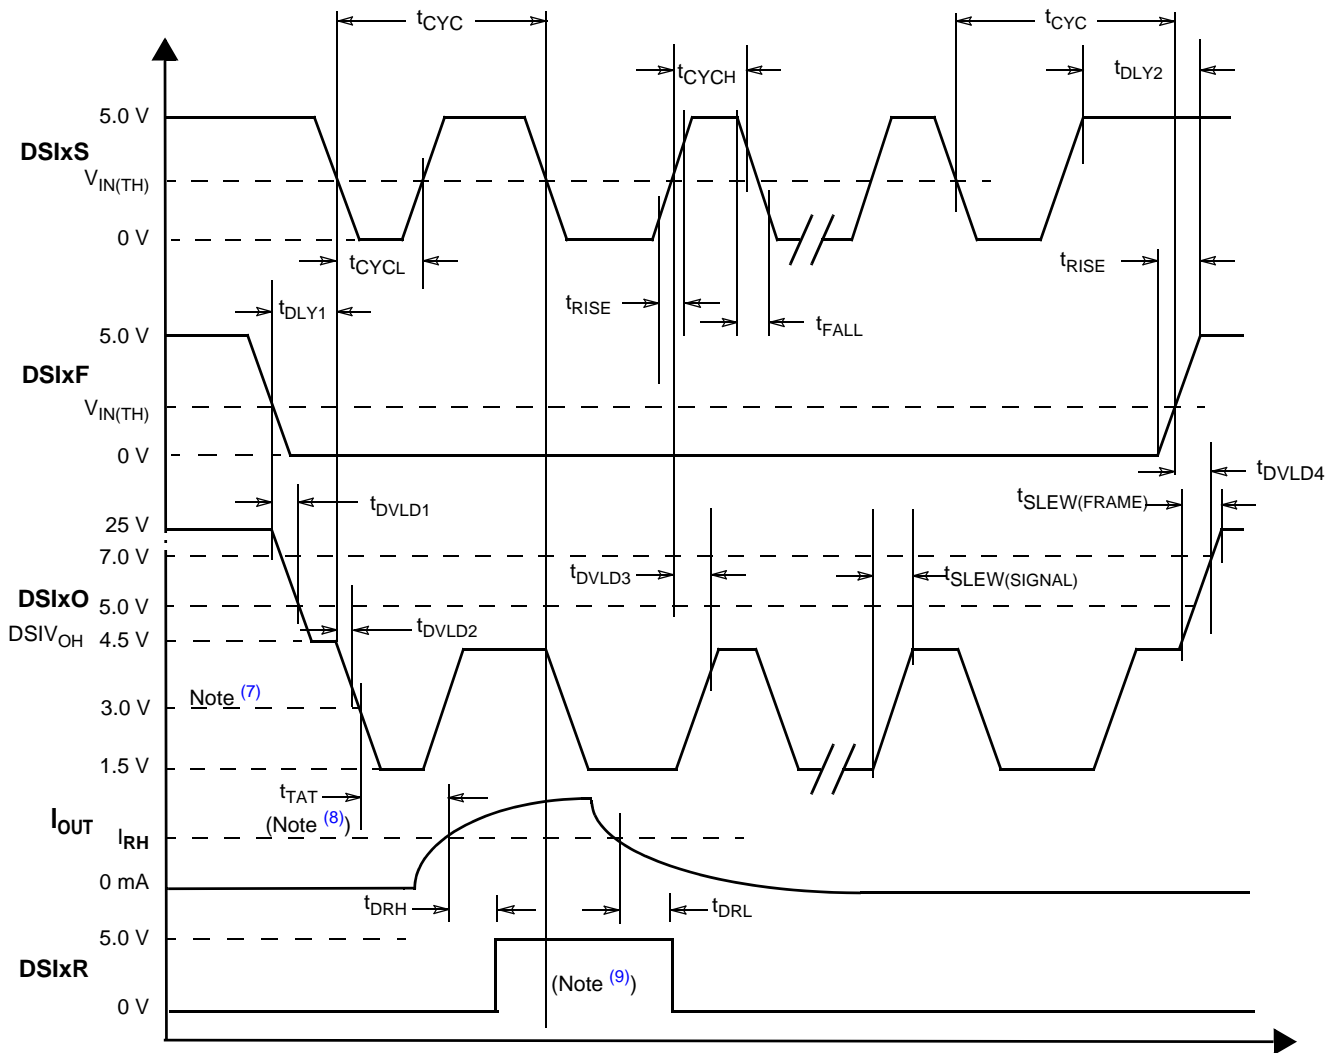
$t_{CYC}$
$t_{CYC}$
$t_{CYCH}$
$t_{DLY2}$
5.0 V
DSIxS
$V_{IN(TH)}$
0 V
$t_{CYCL}$
$t_{RISE}$
$t_{DLY1}$
$t_{RISE}$
5.0 V
$t_{FALL}$
DSIxF
$V_{IN(TH)}$
0 V
$t_{DVLD4}$
$t_{DVLD1}$
$t_{SLEW(FRAME)}$
25 V
7.0 V
$t_{DVLD3}$
$t_{SLEW(SIGNAL)}$
DSIxO
5.0 V
$DSIV_{OH}$
4.5 V
$t_{DVLD2}$
Note (7)
3.0 V
1.5 V
$t_{TAT}$
(Note (8))
$I_{OUT}$
$I_{RH}$
0 mA
$t_{DRH}$
$t_{DRL}$
5.0 V
DSIxR
(Note (9))
0 V